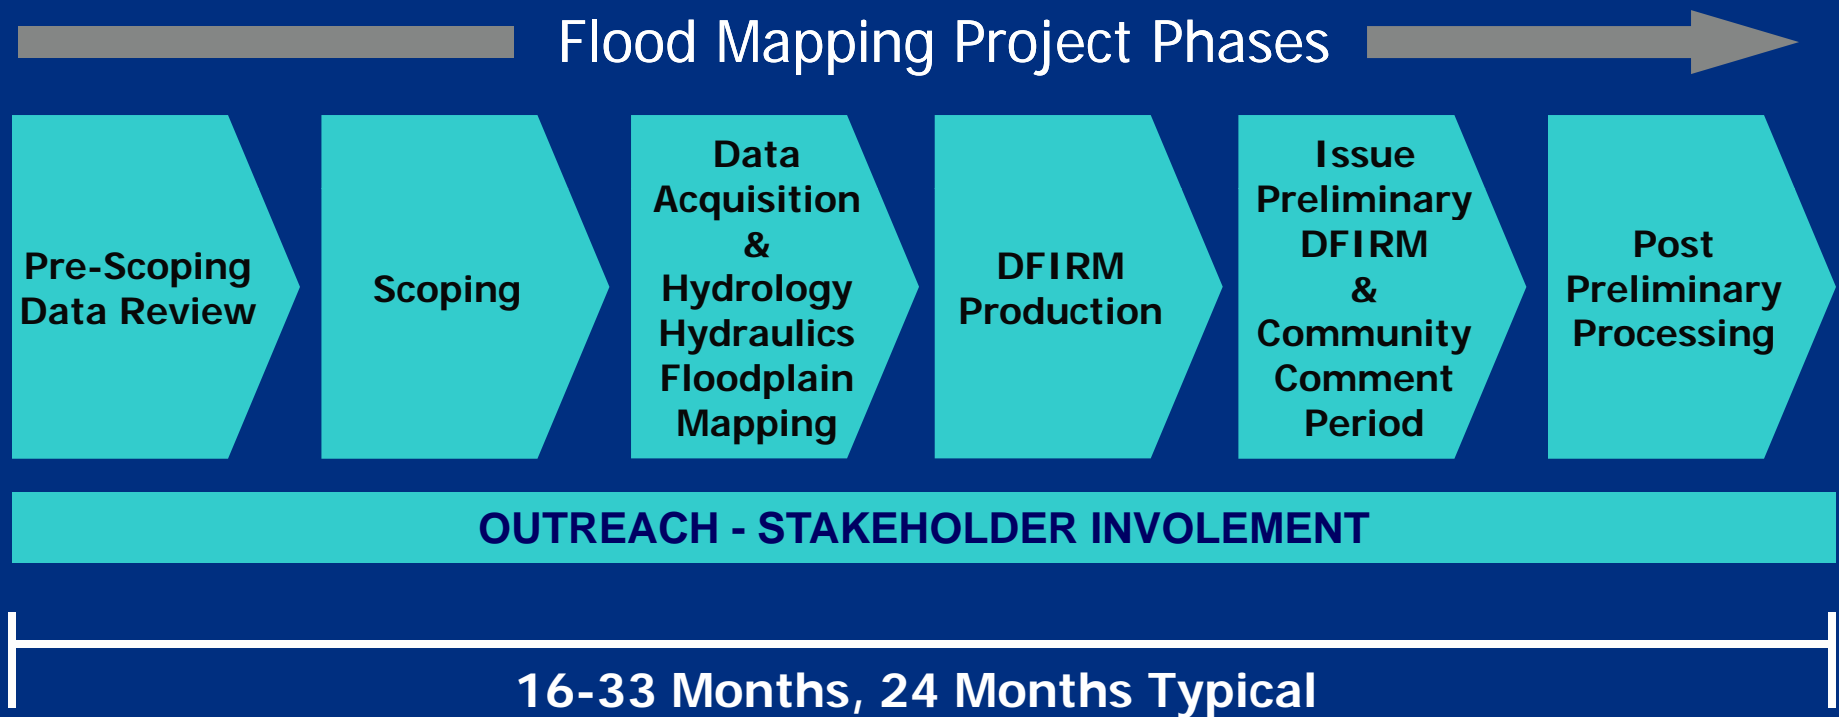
Flood Mapping Project Phases

Pre-Scoping Data Review

Scoping

Data Acquisition & Hydrology Hydraulics Floodplain Mapping

DFIRM Production

Issue Preliminary DFIRM & Community Comment Period

Post Preliminary Processing

OUTREACH - STAKEHOLDER INVOLEMENT

16-33 Months, 24 Months Typical